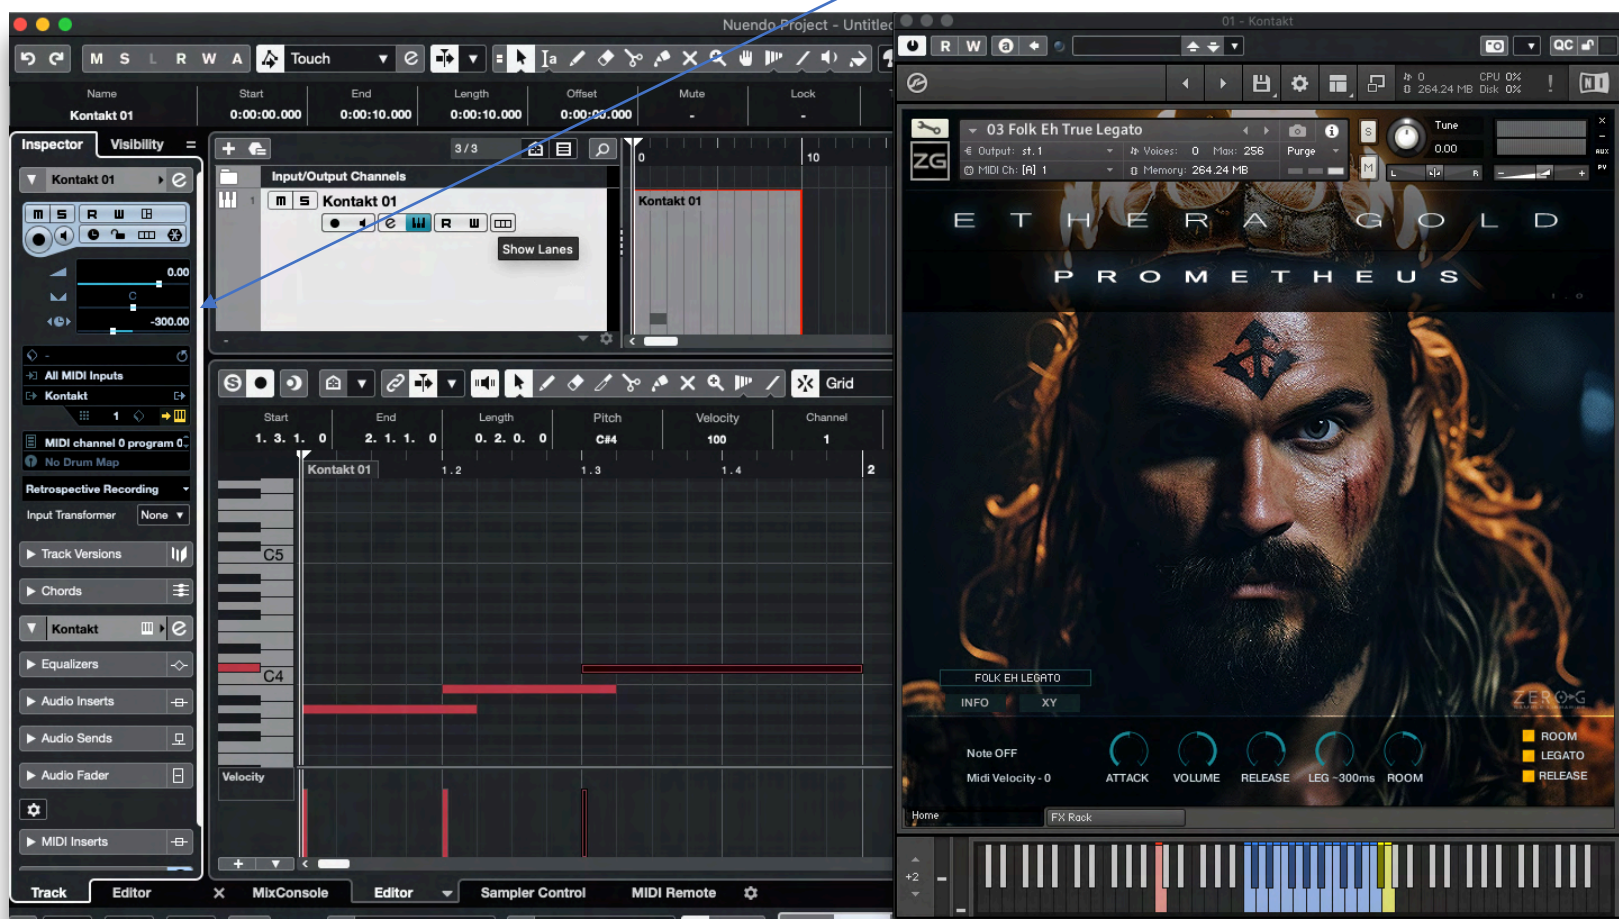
Nuendo Project - Untitled

M S L R W A Touch

Name
Kontakt 01
Start
0:00:00.000
End
0:00:10.000
Length
0:00:10.000
Offset
0:00:00.000
Mute
-
Lock
-

Inspector Visibility

Kontakt 01

0.00
C
-300.00

All MIDI Inputs
Kontakt
1

MIDI channel 0 program 0
No Drum Map

Retrospective Recording

Input Transformer None

Track Versions
Chords
Kontakt
Equalizers
Audio Inserts
Audio Sends
Audio Fader
MIDI Inserts

3 / 3
Input/Output Channels
M S Kontakt 01
R W
Show Lanes

0 10
Kontakt 01

Grid

Start
1. 3. 1. 0
End
2. 1. 1. 0
Length
0. 2. 0. 0
Pitch
C#4
Velocity
100
Channel
1

Kontakt 01 1.2 1.3 1.4 2
C5
C4
Velocity

Track Editor MixConsole Editor Sampler Control MIDI Remote

01 - Kontakt

R W

0
264.24 MB
CPU 0%
Disk 0%

03 Folk Eh True Legato
Output: st. 1
Voices: 0 Max: 256
Purge
MIDI Ch: [A] 1
Memory: 264.24 MB
Tune
0.00

ETHERA GOLD
PROMETHEUS

FOLK EH LEGATO
INFO XY

Note OFF
Midi Velocity - 0
ATTACK VOLUME RELEASE LEG ~300ms ROOM
ROOM
LEGATO
RELEASE

ZERO-G

Home
FX Rack

+2